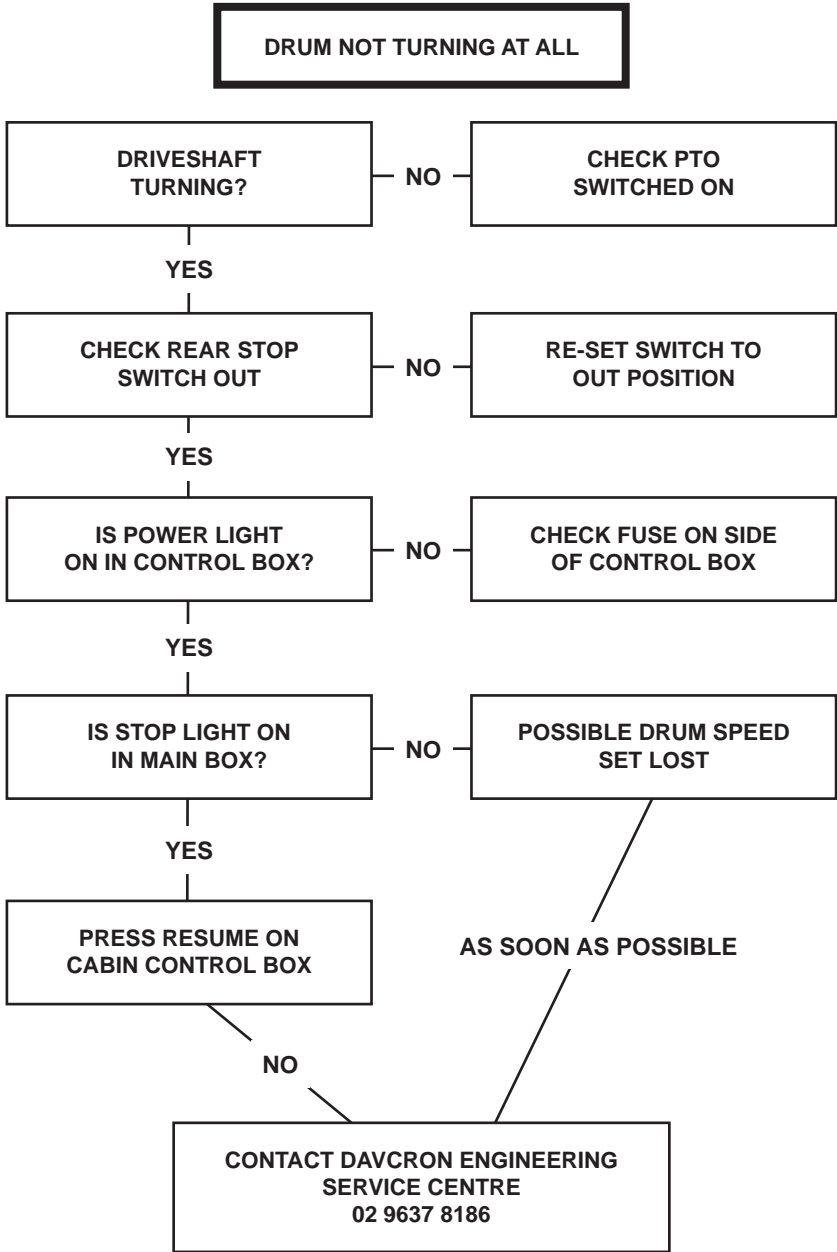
DRUM NOT TURNING AT ALL

DRIVESHAFT TURNING?

NO

CHECK PTO SWITCHED ON

YES

CHECK REAR STOP SWITCH OUT

NO

RE-SET SWITCH TO OUT POSITION

YES

IS POWER LIGHT ON IN CONTROL BOX?

NO

CHECK FUSE ON SIDE OF CONTROL BOX

YES

IS STOP LIGHT ON IN MAIN BOX?

NO

POSSIBLE DRUM SPEED SET LOST

YES

PRESS RESUME ON CABIN CONTROL BOX

AS SOON AS POSSIBLE

NO

CONTACT DAVCRON ENGINEERING
SERVICE CENTRE
02 9637 8186